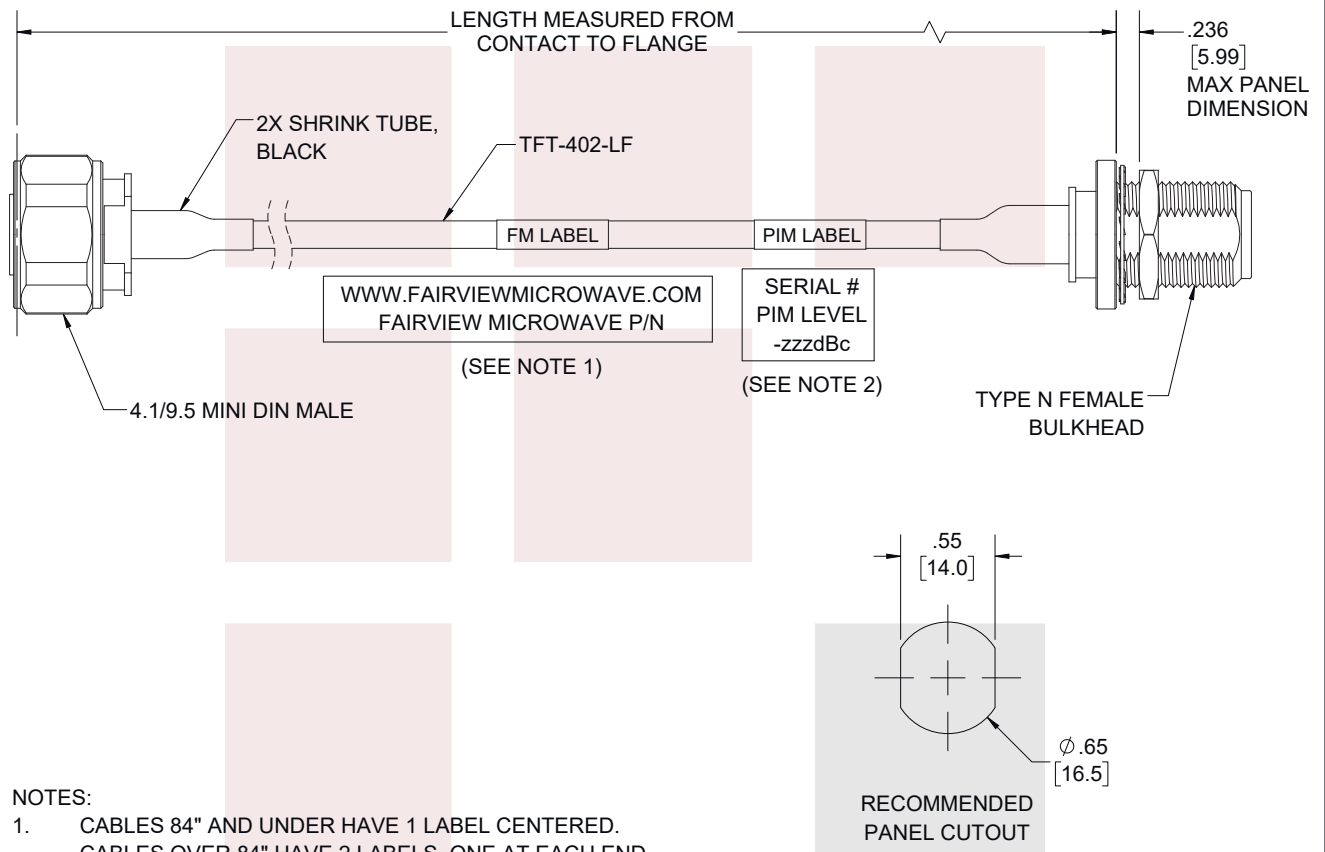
LENGTH MEASURED FROM CONTACT TO FLANGE

.236
[5.99]
MAX PANEL DIMENSION

2X SHRINK TUBE, BLACK

TFT-402-LF

FM LABEL

PIM LABEL

WWW.FAIRVIEWMICROWAVE.COM
FAIRVIEW MICROWAVE P/N

(SEE NOTE 1)

SERIAL #
PIM LEVEL
-zzzdBc

(SEE NOTE 2)

4.1/9.5 MINI DIN MALE

TYPE N FEMALE BULKHEAD

.55
[14.0]

$\varnothing$.65
[16.5]

RECOMMENDED PANEL CUTOUT

NOTES:
1. CABLES 84" AND UNDER HAVE 1 LABEL CENTERED.
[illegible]